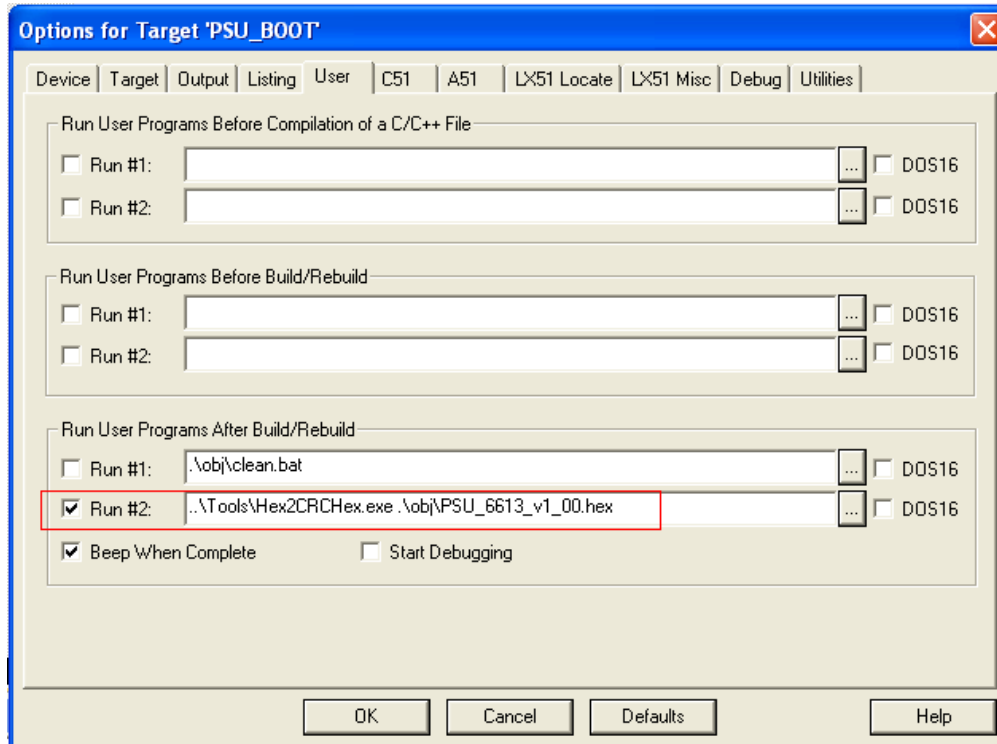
Options for Target 'PSU_BOOT'

Device | Target | Output | Listing | User | C51 | A51 | LX51 Locate | LX51 Misc | Debug | Utilities

Run User Programs Before Compilation of a C/C++ File

Run #1: ... DOS16

Run #2: ... DOS16

Run User Programs Before Build/Rebuild

Run #1: ... DOS16

Run #2: ... DOS16

Run User Programs After Build/Rebuild

Run #1: .\obj\clean.bat ... DOS16

Run #2: ..\Tools\Hex2CRCHex.exe .\obj\PSU_6613_v1_00.hex ... DOS16

Beep When Complete

Start Debugging

OK

Cancel

Defaults

Help